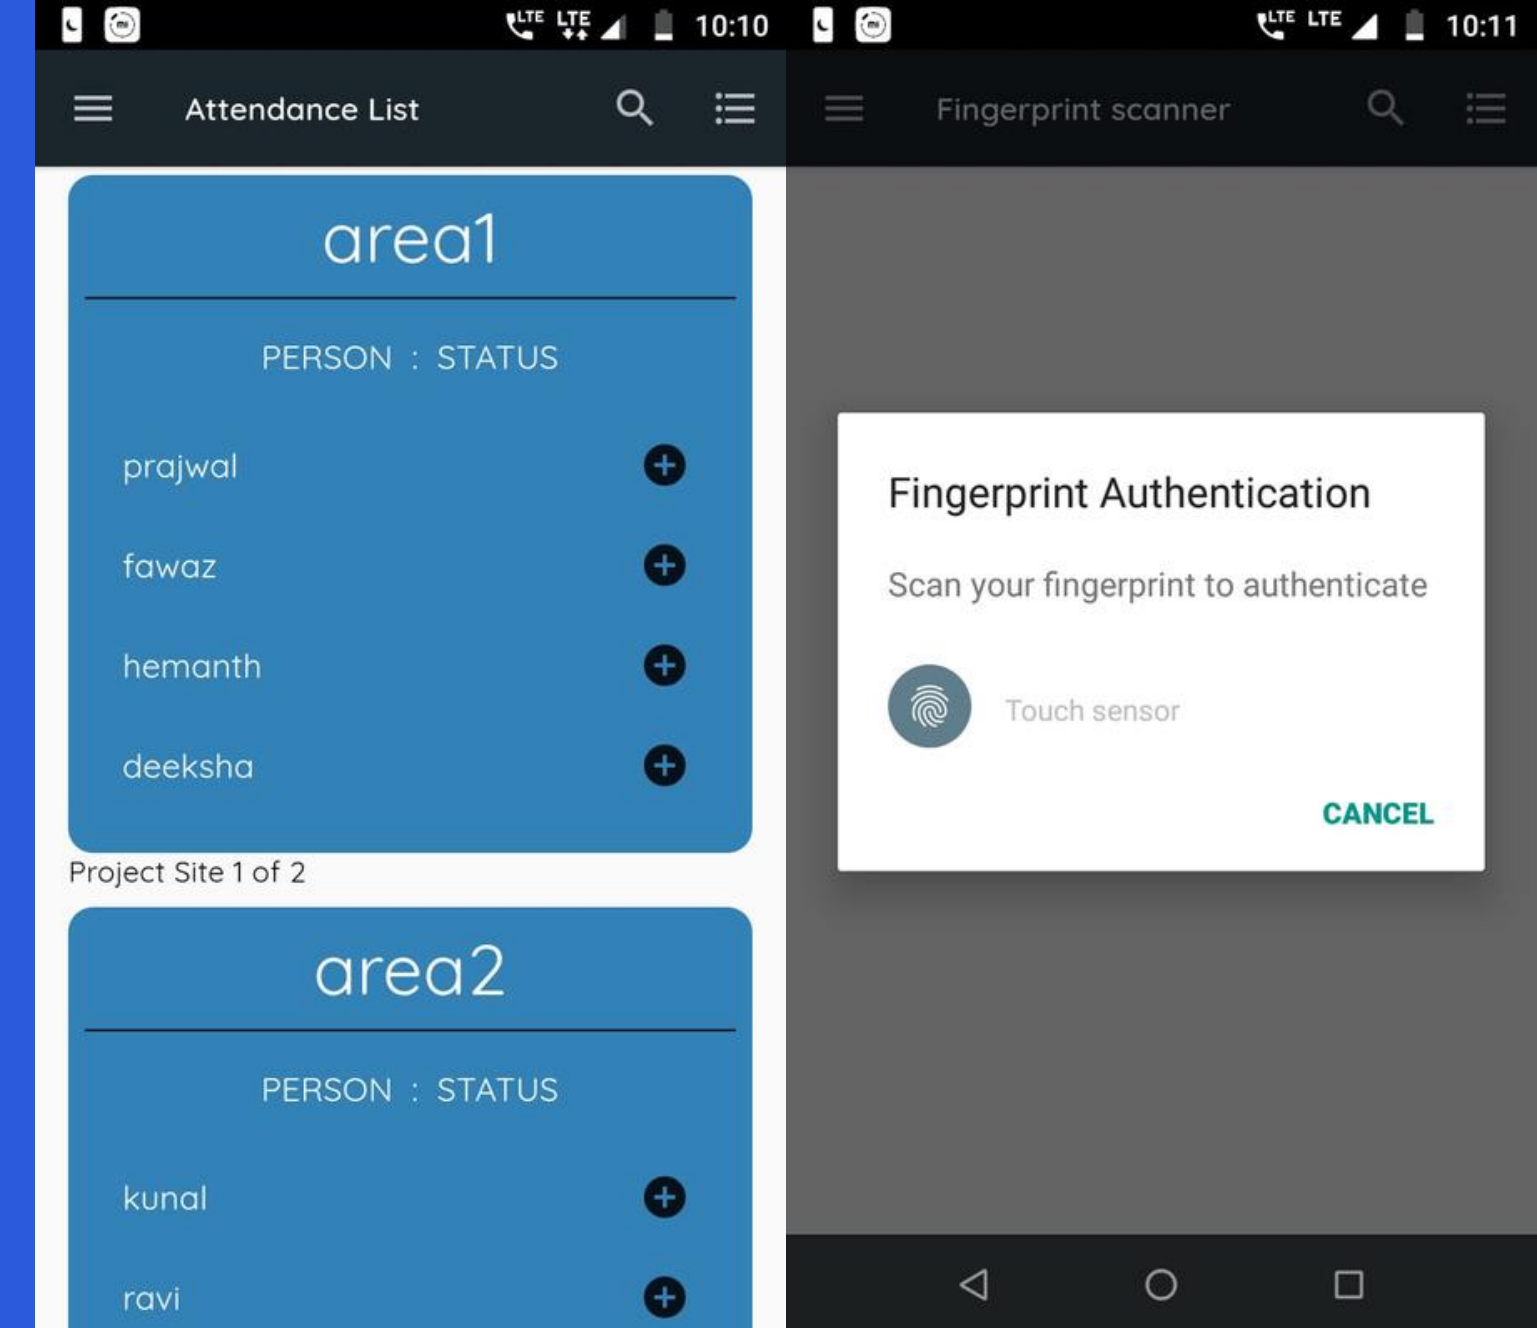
LTE LTE 10:10

Attendance List

area1

PERSON : STATUS

prajwal

fawaz

hemanth

deeksha

Project Site 1 of 2

area2

PERSON : STATUS

kunal

ravi

LTE LTE 10:11

Fingerprint scanner

Fingerprint Authentication

Scan your fingerprint to authenticate

Touch sensor

CANCEL